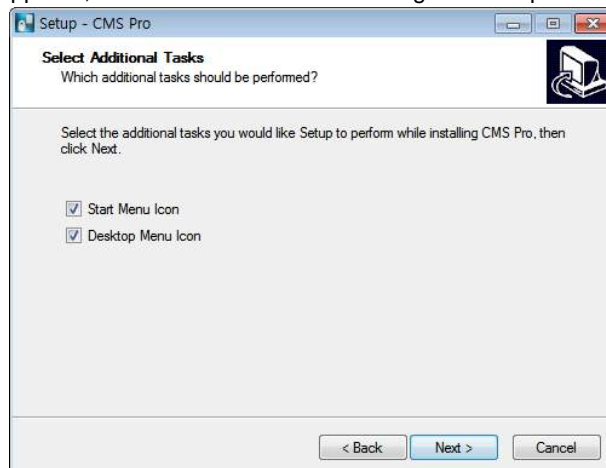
Setup - CMS Pro

Select Additional Tasks
Which additional tasks should be performed?

Select the additional tasks you would like Setup to perform while installing CMS Pro, then click Next.

Start Menu Icon
Desktop Menu Icon

< Back
Next >
Cancel